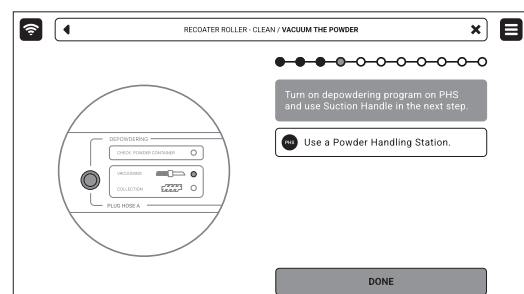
RECOATER ROLLER - CLEAN / VACUUM THE POWDER

Turn on depowdering program on PHS and use Suction Handle in the next step.

PHS Use a Powder Handling Station.

DEPOWDERING
CHECK POWDER CONTAINER
VACUUMING
COLLECTION
PLUG HOSE A

DONE